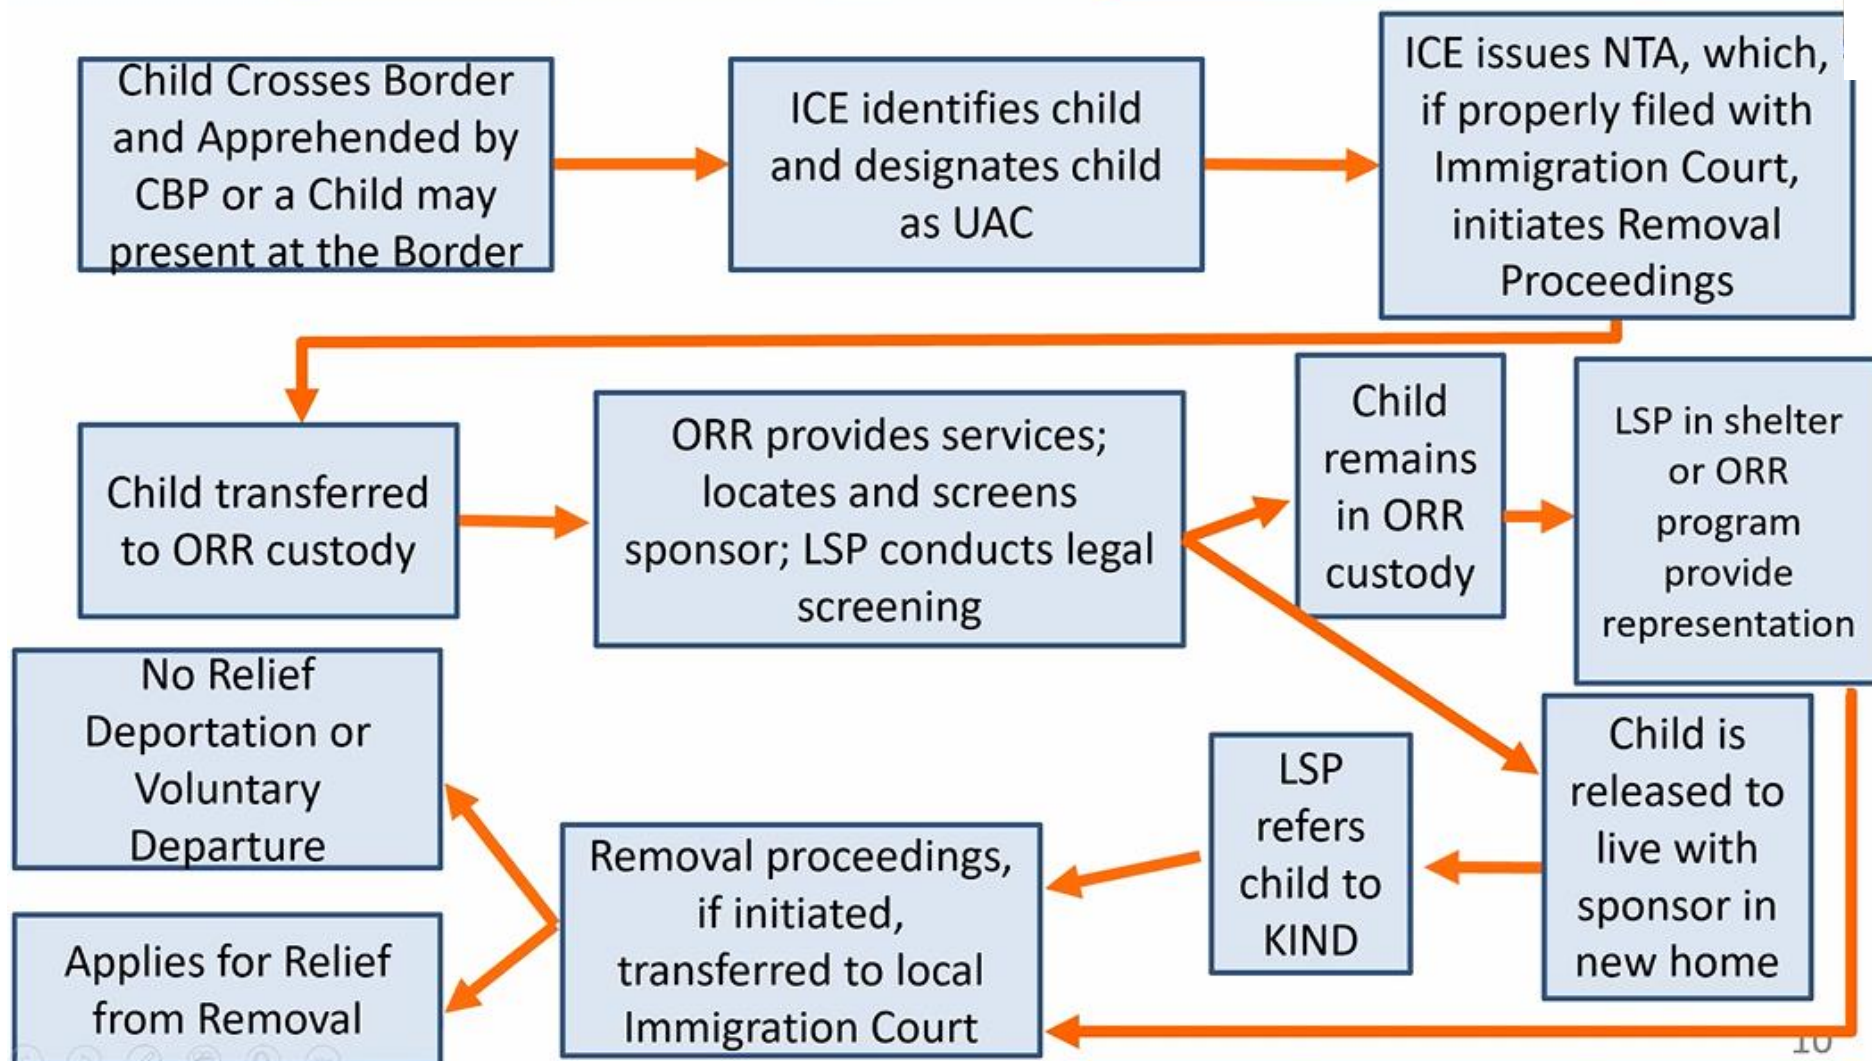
Child Crosses Border and Apprehended by CBP or a Child may present at the Border

ICE identifies child and designates child as UAC

ICE issues NTA, which, if properly filed with Immigration Court, initiates Removal Proceedings

Child transferred to ORR custody

ORR provides services; locates and screens sponsor; LSP conducts legal screening

Child remains in ORR custody

LSP in shelter or ORR program provide representation

No Relief Deportation or Voluntary Departure

Child is released to live with sponsor in new home

LSP refers child to KIND

Removal proceedings, if initiated, transferred to local Immigration Court

Applies for Relief from Removal

10